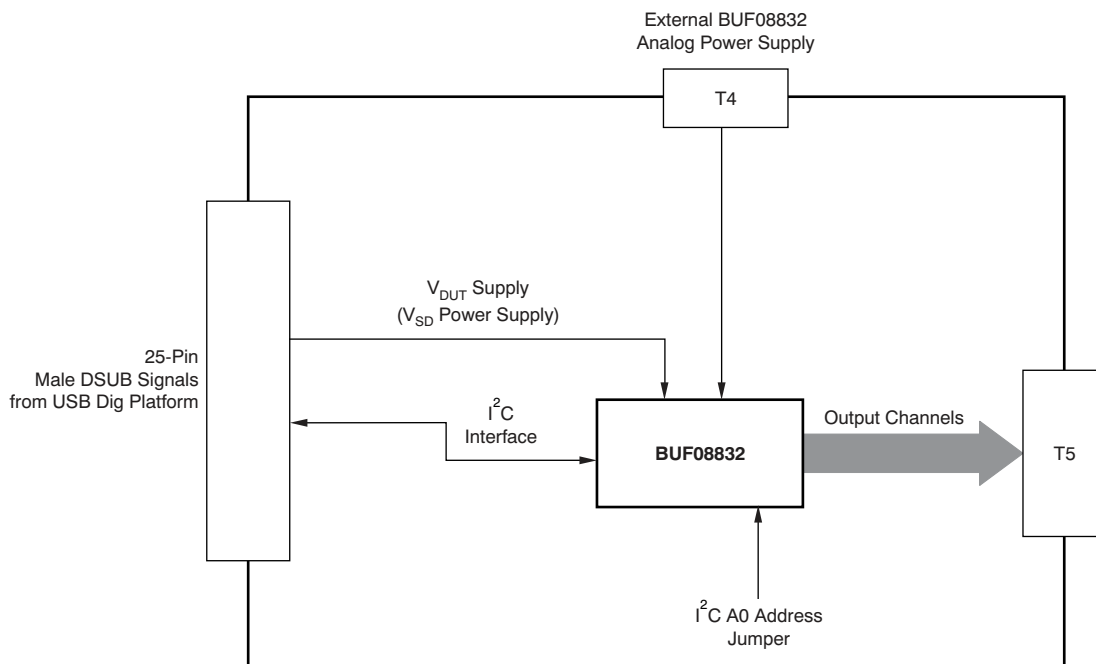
External BUF08832
Analog Power Supply

T4

25-Pin
Male DSUB Signals
from USB Dig Platform

$V_{DUT}$ Supply
($V_{SD}$ Power Supply)

$I^2C$
Interface

BUF08832

Output Channels

T5

$I^2C$ A0 Address
Jumper